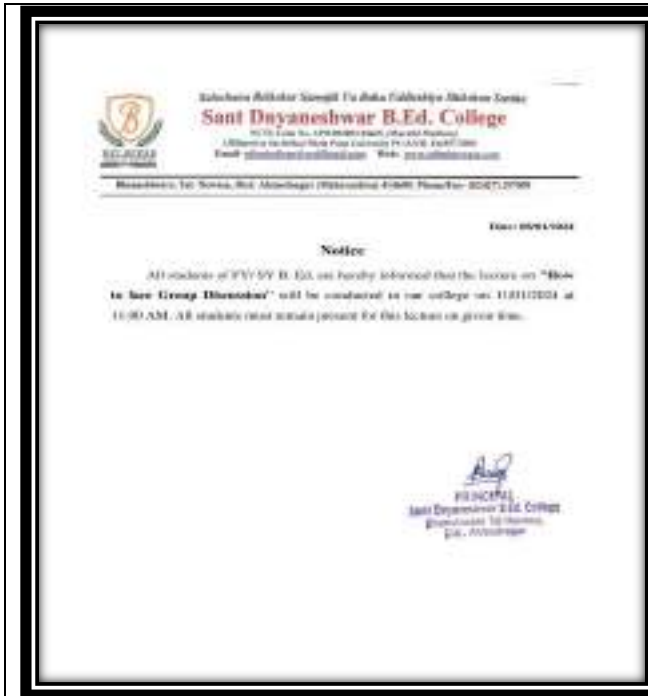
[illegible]
Sant Dnyaneshwar B.Ed. College
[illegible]
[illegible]
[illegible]

Date: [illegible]

Notice

All students of FY/ SY B. Ed. are hereby informed that the lecture on "How to face Group Discussion" will be conducted in our college on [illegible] at 11:00 AM. All students must remain present for this lecture on given time.

PRINCIPAL
Sant Dnyaneshwar B.Ed. College
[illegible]
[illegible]